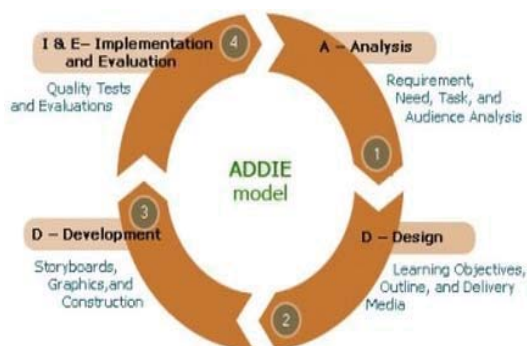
I & E– Implementation and Evaluation

4

Quality Tests and Evaluations

A – Analysis

Requirement, Need, Task, and Audience Analysis

1

ADDIE model

3

D – Development

Storyboards, Graphics,and Construction

D – Design

Learning Objectives, Outline, and Delivery Media

2